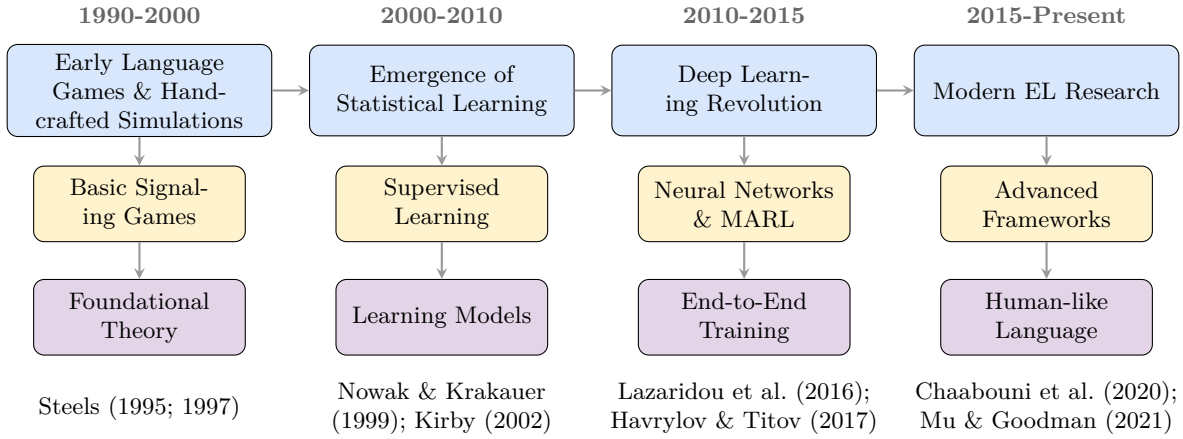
1990-2000

Early Language Games & Handcrafted Simulations

Basic Signaling Games

Foundational Theory

Steels (1995; 1997)

2000-2010

Emergence of Statistical Learning

Supervised Learning

Learning Models

Nowak & Krakauer (1999); Kirby (2002)

2010-2015

Deep Learning Revolution

Neural Networks & MARL

End-to-End Training

Lazaridou et al. (2016); Havrylov & Titov (2017)

2015-Present

Modern EL Research

Advanced Frameworks

Human-like Language

Chaabouni et al. (2020); Mu & Goodman (2021)